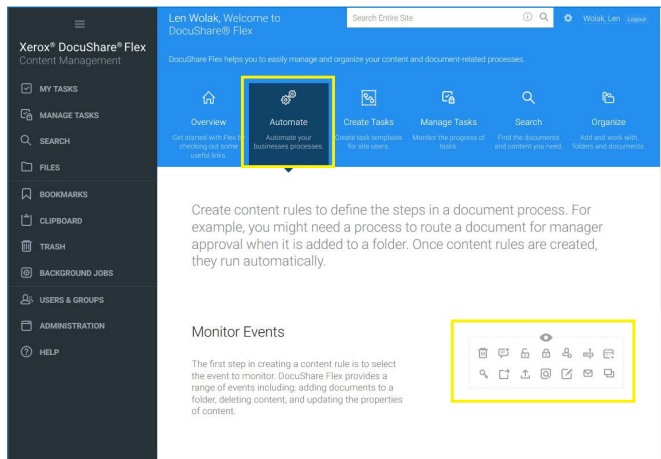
Xerox® DocuShare® Flex
Content Management

MY TASKS
MANAGE TASKS
SEARCH
FILES
BOOKMARKS
CLIPBOARD
TRASH
BACKGROUND JOBS
USERS & GROUPS
ADMINISTRATION
HELP

Len Wolak, Welcome to DocuShare® Flex

Search Entire Site

Wolak, Len Logout

DocuShare Flex helps you to easily manage and organize your content and document-related processes.

Overview
Get started with Flex by checking out some useful links.

Automate
Automate your businesses processes.

Create Tasks
Create task templates for site users.

Manage Tasks
Monitor the progress of tasks.

Search
Find the documents and content you need.

Organize
Add and work with folders and documents.

Create content rules to define the steps in a document process. For example, you might need a process to route a document for manager approval when it is added to a folder. Once content rules are created, they run automatically.

Monitor Events

The first step in creating a content rule is to select the event to monitor. DocuShare Flex provides a range of events including: adding documents to a folder, deleting content, and updating the properties of content.